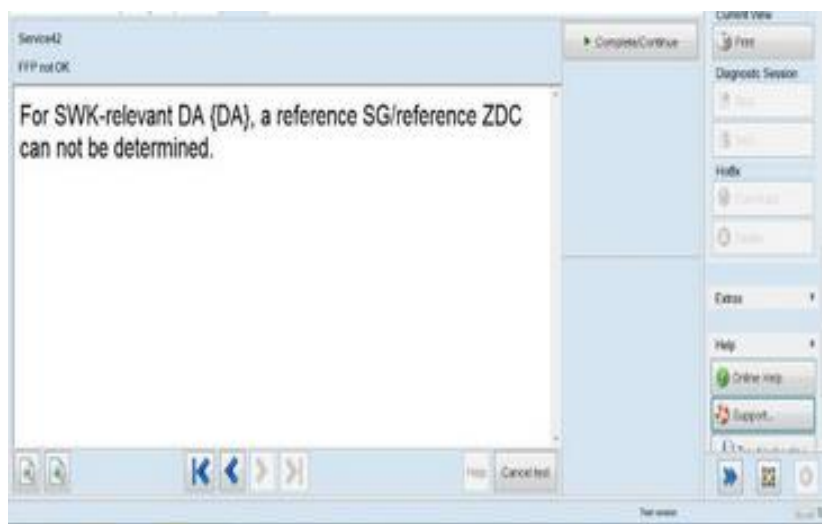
Service42
FFP not OK

For SWK-relevant DA {DA}, a reference SG/reference ZDC can not be determined.

Complete/Continue

Current View
Print
Diagnostic Session
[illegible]
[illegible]
Hotfix
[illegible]
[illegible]
Extras
Help
Online Help
Support...
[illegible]

Help
Cancel test

Test session